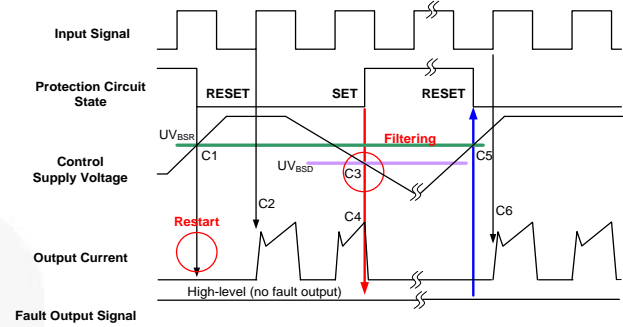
Input Signal

Protection Circuit State

RESET

SET

RESET

$UV_{BSR}$

Filtering

C1

C5

Control Supply Voltage

$UV_{BSD}$

C3

C2

C4

C6

Restart

Output Current

High-level (no fault output)

Fault Output Signal